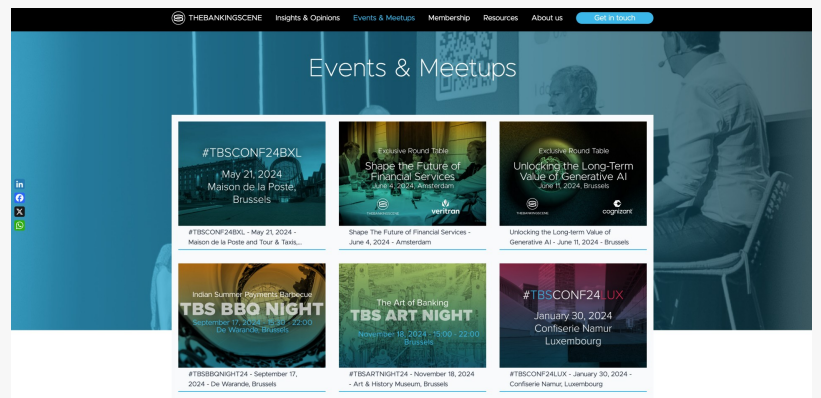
THEBANKINGSCENE Insights & Opinions Events & Meetups Membership Resources About us Get in touch

Events & Meetups

#TBSCONF24BXL
May 21, 2024
Maison de la Poste, Brussels

#TBSCONF24BXL - May 21, 2024 - Maison de la Poste and Tour & Taxis,...

Exclusive Round Table
Shape the Future of Financial Services
June 4, 2024, Amsterdam
THEBANKINGSCENE veritran

Shape The Future of Financial Services - June 4, 2024 - Amsterdam

Exclusive Round Table
Unlocking the Long-Term Value of Generative AI
June 11, 2024, Brussels
THEBANKINGSCENE cognizant

Unlocking the Long-term Value of Generative AI - June 11, 2024 - Brussels

Indian Summer Payments Barbecue
TBS BBQ NIGHT
September 17, 2024 - 17:30 - 22:00
De Warande, Brussels

#TBSBBQNIGHT24 - September 17, 2024 - De Warande, Brussels

The Art of Banking
TBS ART NIGHT
November 18, 2024 - 15:00 - 22:00
Brussels

#TBSARTNIGHT24 - November 18, 2024 - Art & History Museum, Brussels

#TBSCONF24LUX
January 30, 2024
Confiserie Namur
Luxembourg

#TBSCONF24LUX - January 30, 2024 - Confiserie Namur, Luxembourg